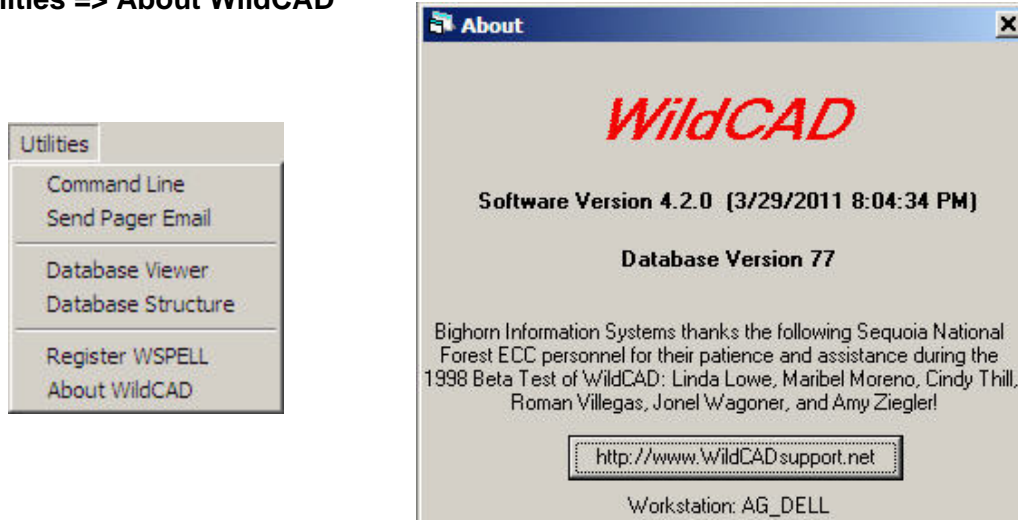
ilities => About WildCAD

Utilities
Command Line
Send Pager Email
Database Viewer
Database Structure
Register WSPELL
About WildCAD

About

WildCAD

Software Version 4.2.0 (3/29/2011 8:04:34 PM)

Database Version 77

Bighorn Information Systems thanks the following Sequoia National Forest ECC personnel for their patience and assistance during the 1998 Beta Test of WildCAD: Linda Lowe, Maribel Moreno, Cindy Thill, Roman Villegas, Jonel Wagoner, and Amy Ziegler!

http://www.WildCADsupport.net

Workstation: AG_DELL